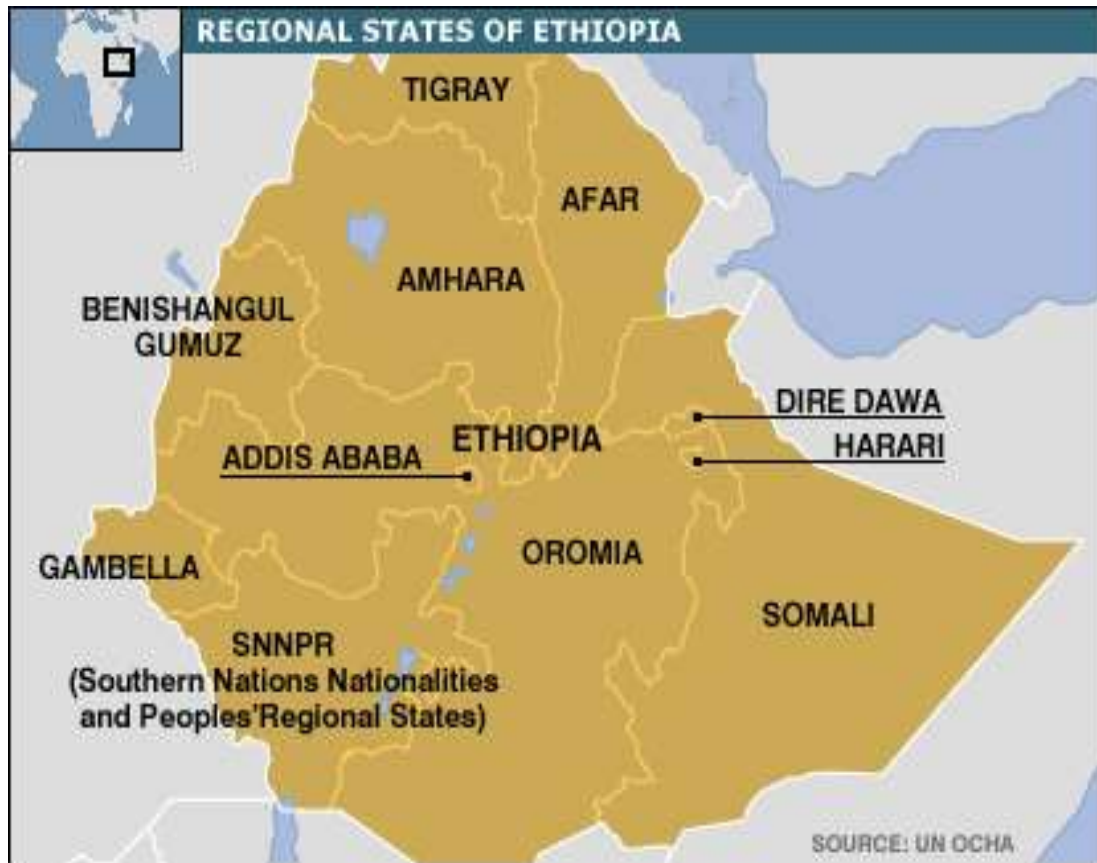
REGIONAL STATES OF ETHIOPIA

TIGRAY

AFAR

AMHARA

BENISHANGUL GUMUZ

DIRE DAWA

HARARI

ETHIOPIA

ADDIS ABABA

OROMIA

GAMBELLA

SOMALI

SNNPR (Southern Nations Nationalities and Peoples'Regional States)

SOURCE: UN OCHA